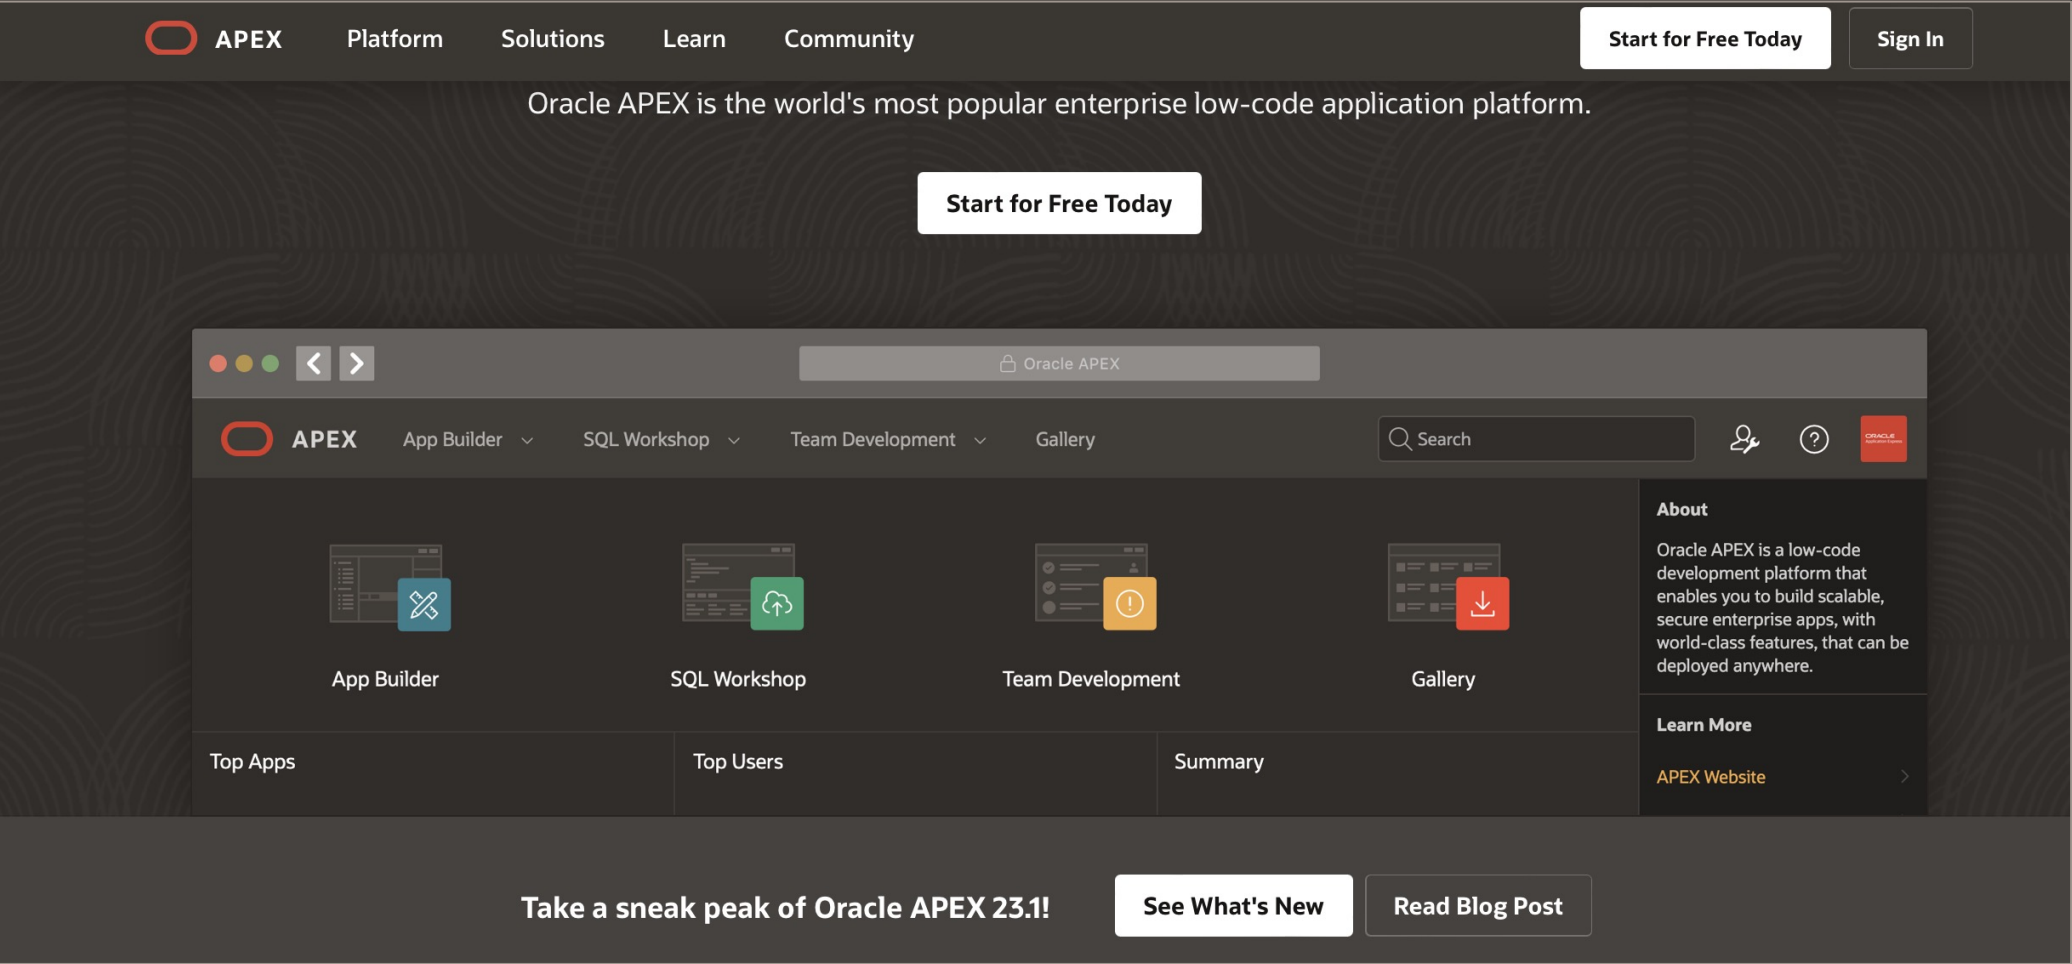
APEX Platform Solutions Learn Community

Start for Free Today Sign In

Oracle APEX is the world's most popular enterprise low-code application platform.

Start for Free Today

Oracle APEX

APEX App Builder SQL Workshop Team Development Gallery

Search

ORACLE

App Builder

SQL Workshop

Team Development

Gallery

About

Oracle APEX is a low-code development platform that enables you to build scalable, secure enterprise apps, with world-class features, that can be deployed anywhere.

Learn More

APEX Website

Top Apps

Top Users

Summary

Take a sneak peak of Oracle APEX 23.1!

See What's New

Read Blog Post